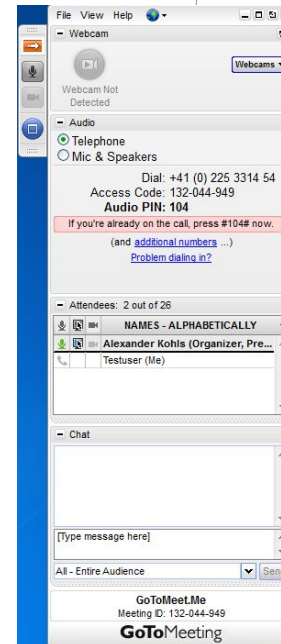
File View Help

Webcam

Webcam Not Detected

Webcams

Audio

Telephone

Mic & Speakers

Dial: +41 (0) 225 3314 54

Access Code: 132-044-949

Audio PIN: 104

If you're already on the call, press #104# now.

(and additional numbers ...)

Problem dialing in?

Attendees: 2 out of 26

NAMES - ALPHABETICALLY

Alexander Kohls (Organizer, Pre...

Testuser (Me)

Chat

[Type message here]

All - Entire Audience

Sen

GoToMeet.Me

Meeting ID: 132-044-949

GoToMeeting